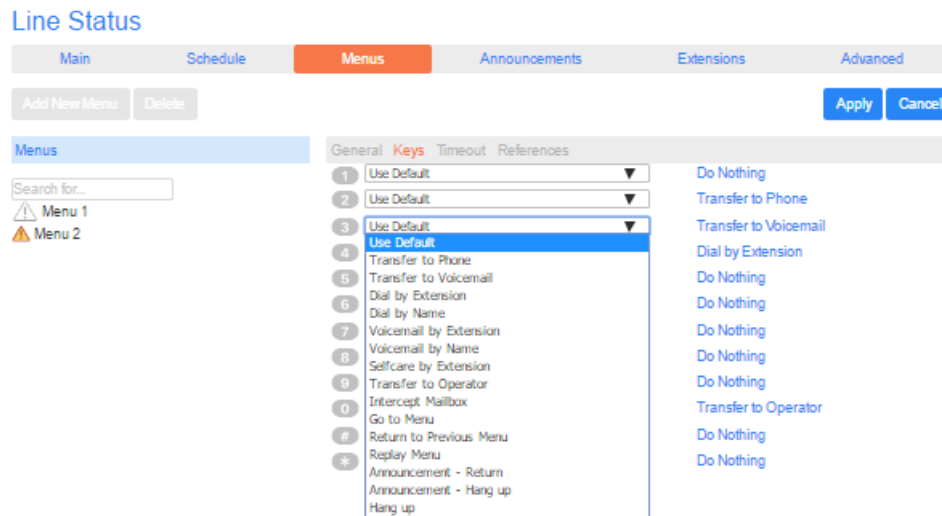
Line Status

Main
Schedule
Menus
Announcements
Extensions
Advanced

Add New Menu
Delete
Apply
Cance

Menus

Search for...
Menu 1
Menu 2

General Keys Timeout References

1 Use Default
2 Use Default
3 Use Default
4
5
6
7
8
9
0
#
*

Use Default
Transfer to Phone
Transfer to Voicemail
Dial by Extension
Dial by Name
Voicemail by Extension
Voicemail by Name
Selfcare by Extension
Transfer to Operator
Intercept Mailbox
Go to Menu
Return to Previous Menu
Replay Menu
Announcement - Return
Announcement - Hang up
Hang up

Do Nothing
Transfer to Phone
Transfer to Voicemail
Dial by Extension
Do Nothing
Do Nothing
Do Nothing
Do Nothing
Do Nothing
Transfer to Operator
Do Nothing
Do Nothing